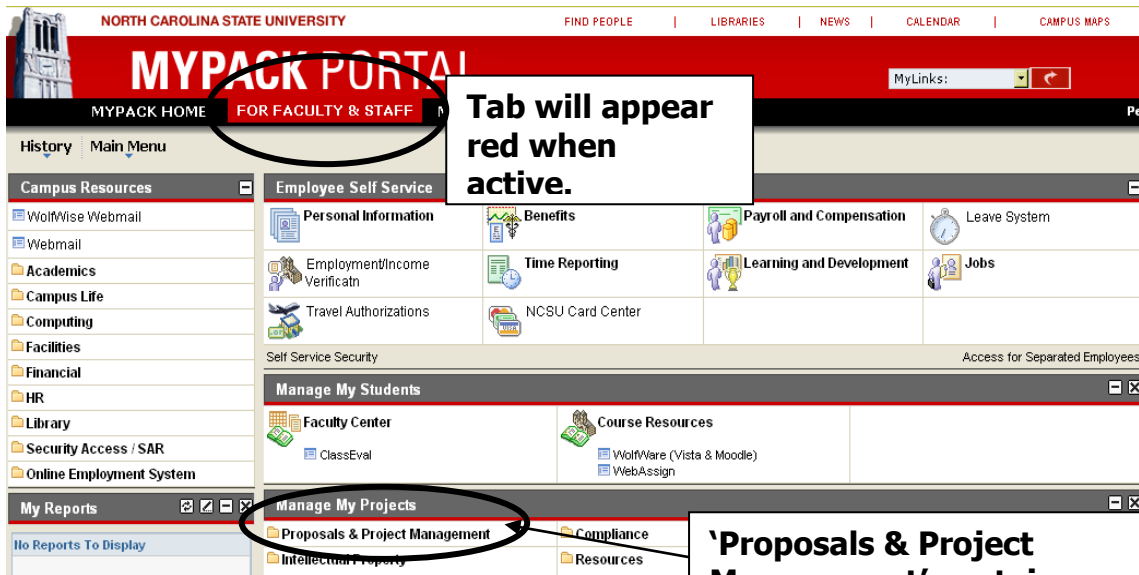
NORTH CAROLINA STATE UNIVERSITY

FIND PEOPLE | LIBRARIES | NEWS | CALENDAR | CAMPUS MAPS

MYPACK PORTAL

MyLinks:

MYPACK HOME FOR FACULTY & STAFF

Tab will appear red when active.

History Main Menu

Campus Resources

WolfWise Webmail
Webmail
Academics
Campus Life
Computing
Facilities
Financial
HR
Library
Security Access / SAR
Online Employment System

My Reports

No Reports To Display

Employee Self Service

Personal Information
Benefits
Payroll and Compensation
Leave System
Employment/Income Verificatn
Time Reporting
Learning and Development
Jobs
Travel Authorizations
NCSU Card Center

Self Service Security
Access for Separated Employees

Manage My Students

Faculty Center
ClassEval
Course Resources
WolfWare (Vista & Moodle)
WebAssign

Manage My Projects

Proposals & Project Management
Compliance
Intellectual Property
Resources

'Proposals & Project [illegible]